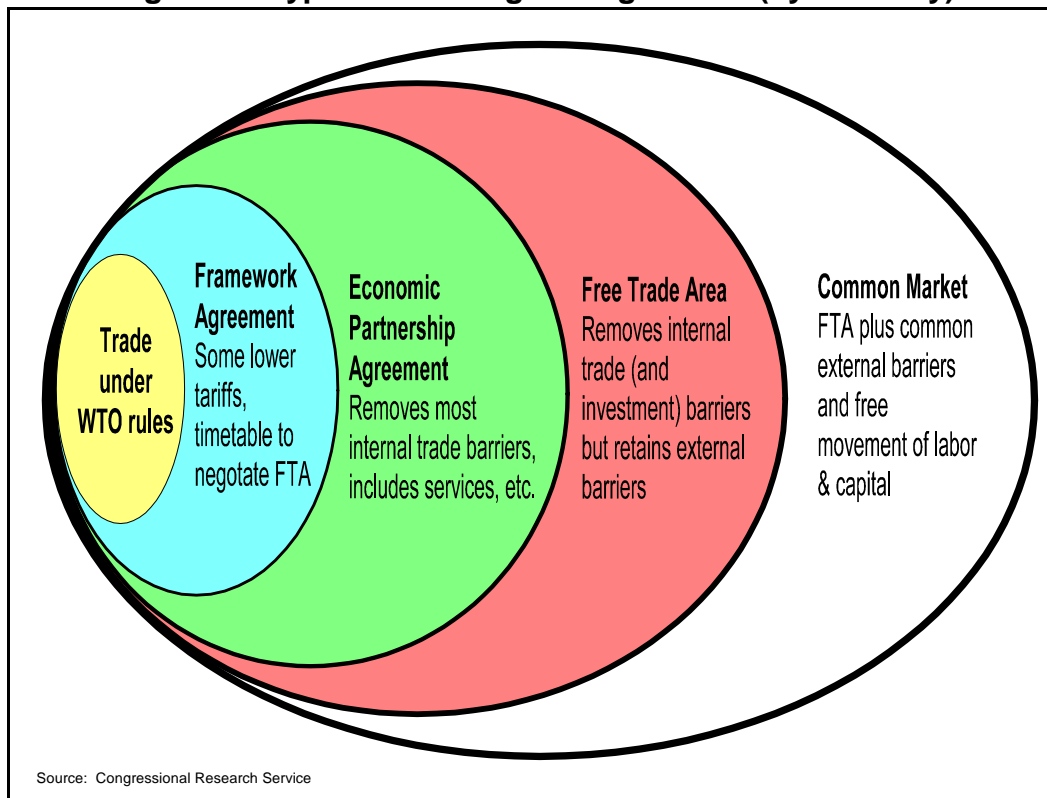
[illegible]

Trade under WTO rules

Framework Agreement
Some lower tariffs, timetable to negotate FTA

Economic Partnership Agreement
Removes most internal trade barriers, includes services, etc.

Free Trade Area
Removes internal trade (and investment) barriers but retains external barriers

Common Market
FTA plus common external barriers and free movement of labor & capital

Source: Congressional Research Service